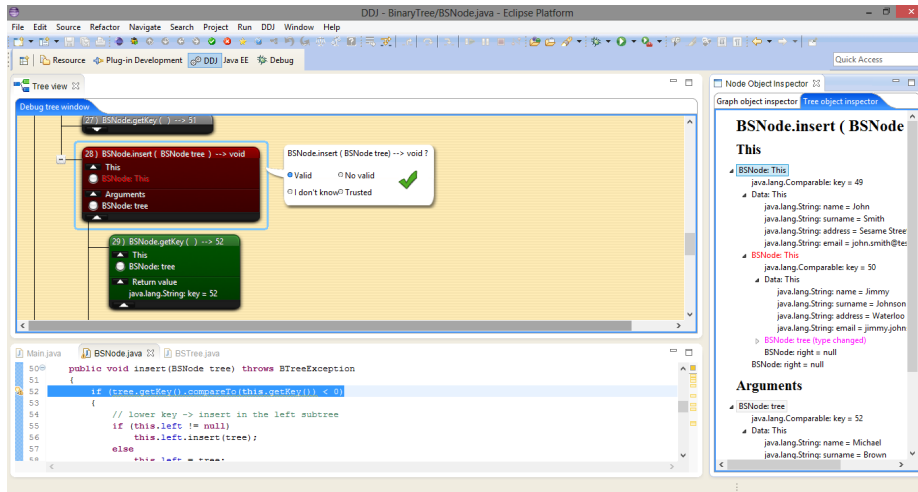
DDJ - BinaryTree/BSNode.java - Eclipse Platform

File Edit Source Refactor Navigate Search Project Run DDJ Window Help

Quick Access

Resource Plug-in Development DDJ Java EE Debug

Tree view

Debug tree window

27) BSNode.getKey ( ) --> 51

28) BSNode.insert ( BSNode tree ) --> void
This
BSNode: This
Arguments
BSNode: tree

BSNode.insert ( BSNode tree) --> void ?
Valid No valid
I don't know Trusted

29) BSNode.getKey ( ) --> 52
This
BSNode: tree
Return value
java.lang.String: key = 52

Main.java BSNode.java BSTree.java

50 public void insert(BSNode tree) throws BTreeException
51 {
52 if (tree.getKey().compareTo(this.getKey()) < 0)
53 {
54 // lower key -> insert in the left subtree
55 if (this.left != null)
56 this.left.insert(tree);
57 else
58 this.left = tree;

Node Object Inspector

Graph object inspector Tree object inspector

BSNode.insert ( BSNode

This

BSNode: This
java.lang.Comparable: key = 49
Data: This
java.lang.String: name = John
java.lang.String: surname = Smith
java.lang.String: address = Sesame Stree
java.lang.String: email = john.smith@te
BSNode: This
java.lang.Comparable: key = 50
Data: This
java.lang.String: name = Jimmy
java.lang.String: surname = Johnson
java.lang.String: address = Waterloo
java.lang.String: email = jimmy.john
BSNode: tree (type changed)
BSNode: right = null
BSNode: right = null

Arguments

BSNode: tree
java.lang.Comparable: key = 52
Data: This
java.lang.String: name = Michael
java.lang.String: surname = Brown